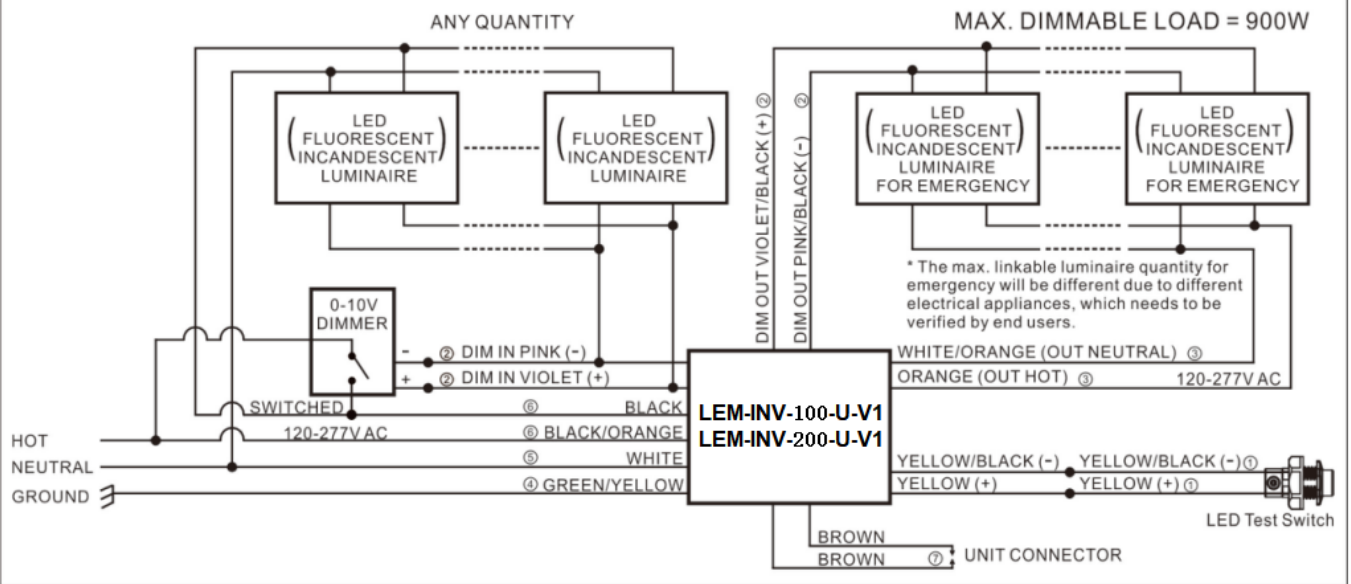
ANY QUANTITY

MAX. DIMMABLE LOAD = 900W

(LED FLUORESCENT INCANDESCENT) LUMINAIRE

(LED FLUORESCENT INCANDESCENT) LUMINAIRE

DIM OUT VIOLET/BLACK (+) ②

DIM OUT PINK/BLACK (-) ②

(LED FLUORESCENT INCANDESCENT) LUMINAIRE FOR EMERGENCY

(LED FLUORESCENT INCANDESCENT) LUMINAIRE FOR EMERGENCY

* The max. linkable luminaire quantity for emergency will be different due to different electrical appliances, which needs to be verified by end users.

0-10V DIMMER

- ② DIM IN PINK (-)

+ ② DIM IN VIOLET (+)

SWITCHED

⑥ BLACK

120-277V AC

⑥ BLACK/ORANGE

HOT

NEUTRAL

⑤ WHITE

GROUND

④ GREEN/YELLOW

LEM-INV-100-U-V1
LEM-INV-200-U-V1

WHITE/ORANGE (OUT NEUTRAL) ③

ORANGE (OUT HOT) ③

120-277V AC

YELLOW/BLACK (-)

YELLOW/BLACK (-) ①

YELLOW (+)

YELLOW (+) ①

LED Test Switch

BROWN

BROWN

⑦ UNIT CONNECTOR